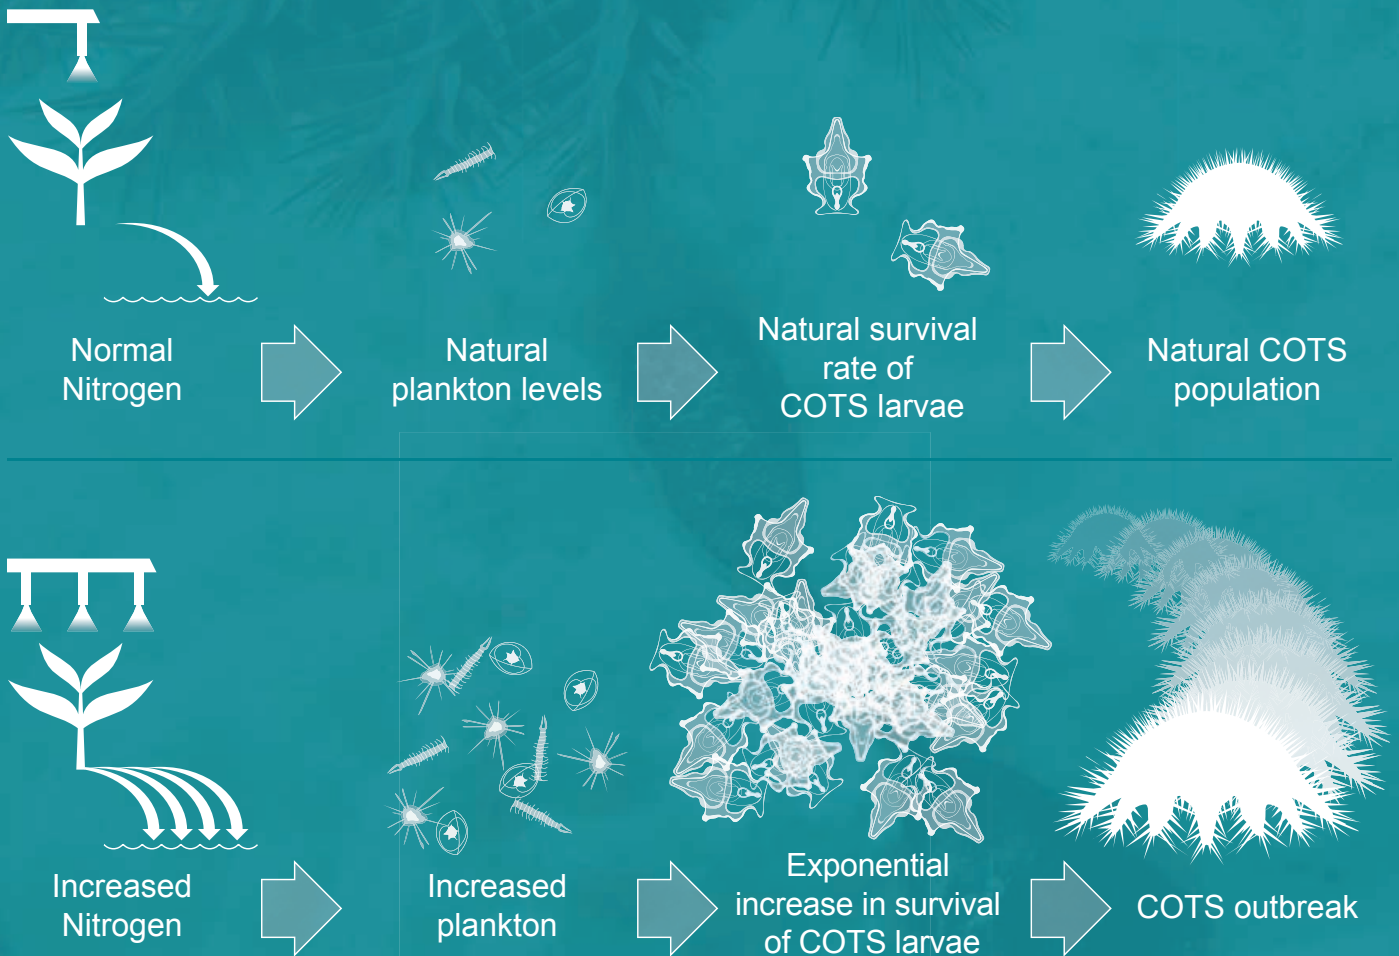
Normal Nitrogen

Natural plankton levels

Natural survival rate of COTS larvae

Natural COTS population

Increased Nitrogen

Increased plankton

Exponential increase in survival of COTS larvae

COTS outbreak